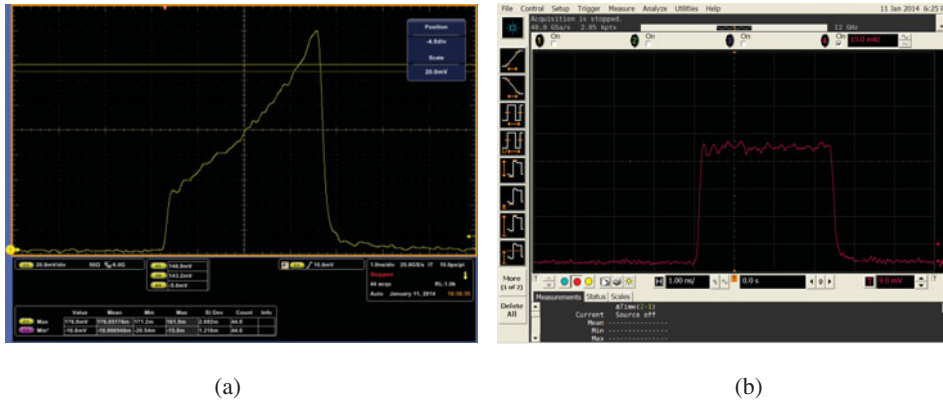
Position
-4.5div
Scale
20.0mV

20.0mV/div 50Ω 6.0G
146.0mV
143.2mV
-5.0mV
16.0mV
1.0ns/div 20.0GS/s 10.0ps/pt
Stopped
44 acqs RL:1.0k
Auto January 11, 2014

| | Value | Mean | Min | Max | St Dev | Count | Info |
|---|---|---|---|---|---|---|---|
| Max | 176.0mV | 176.05574m | 171.2m | 181.6m | 2.082m | 44.0 | |
| Min* | -16.0mV | -16.068046m | -20.54m | -15.0m | 1.218m | 44.0 | |

(a)

File Control Setup Trigger Measure Analyze Utilities Help 11 Jan 2014 6:25
Acquisition is stopped.
40.0 GSa/s 2.05 kpts
12 GHz
1 On
2 On
3 On
4 15.0 mV/
More (1 of 2)
1.00 ns/
0.0 s
0.0 mV
Measurements Status Scales
Delete All
Current Source off
Mean
Min
Max

(b)